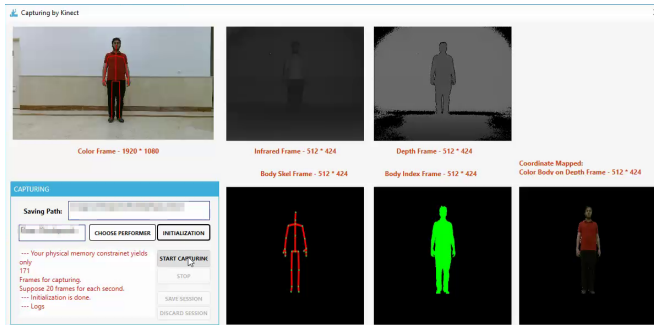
Capturing by Kinect

Color Frame - 1920 * 1080

Infrared Frame - 512 * 424

Depth Frame - 512 * 424

Coordinate Mapped:
Color Body on Depth Frame - 512 * 424

CAPTURING

Saving Path: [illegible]

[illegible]

CHOOSE PERFORMER

INITIALIZATION

--- Your physical memory constrainet yields only
171
Frames for capturing.
Suppose 20 frames for each second.
--- Initialization is done.
--- Logs

START CAPTURING

STOP

SAVE SESSION

DISCARD SESSION

Body Skel Frame - 512 * 424

Body Index Frame - 512 * 424